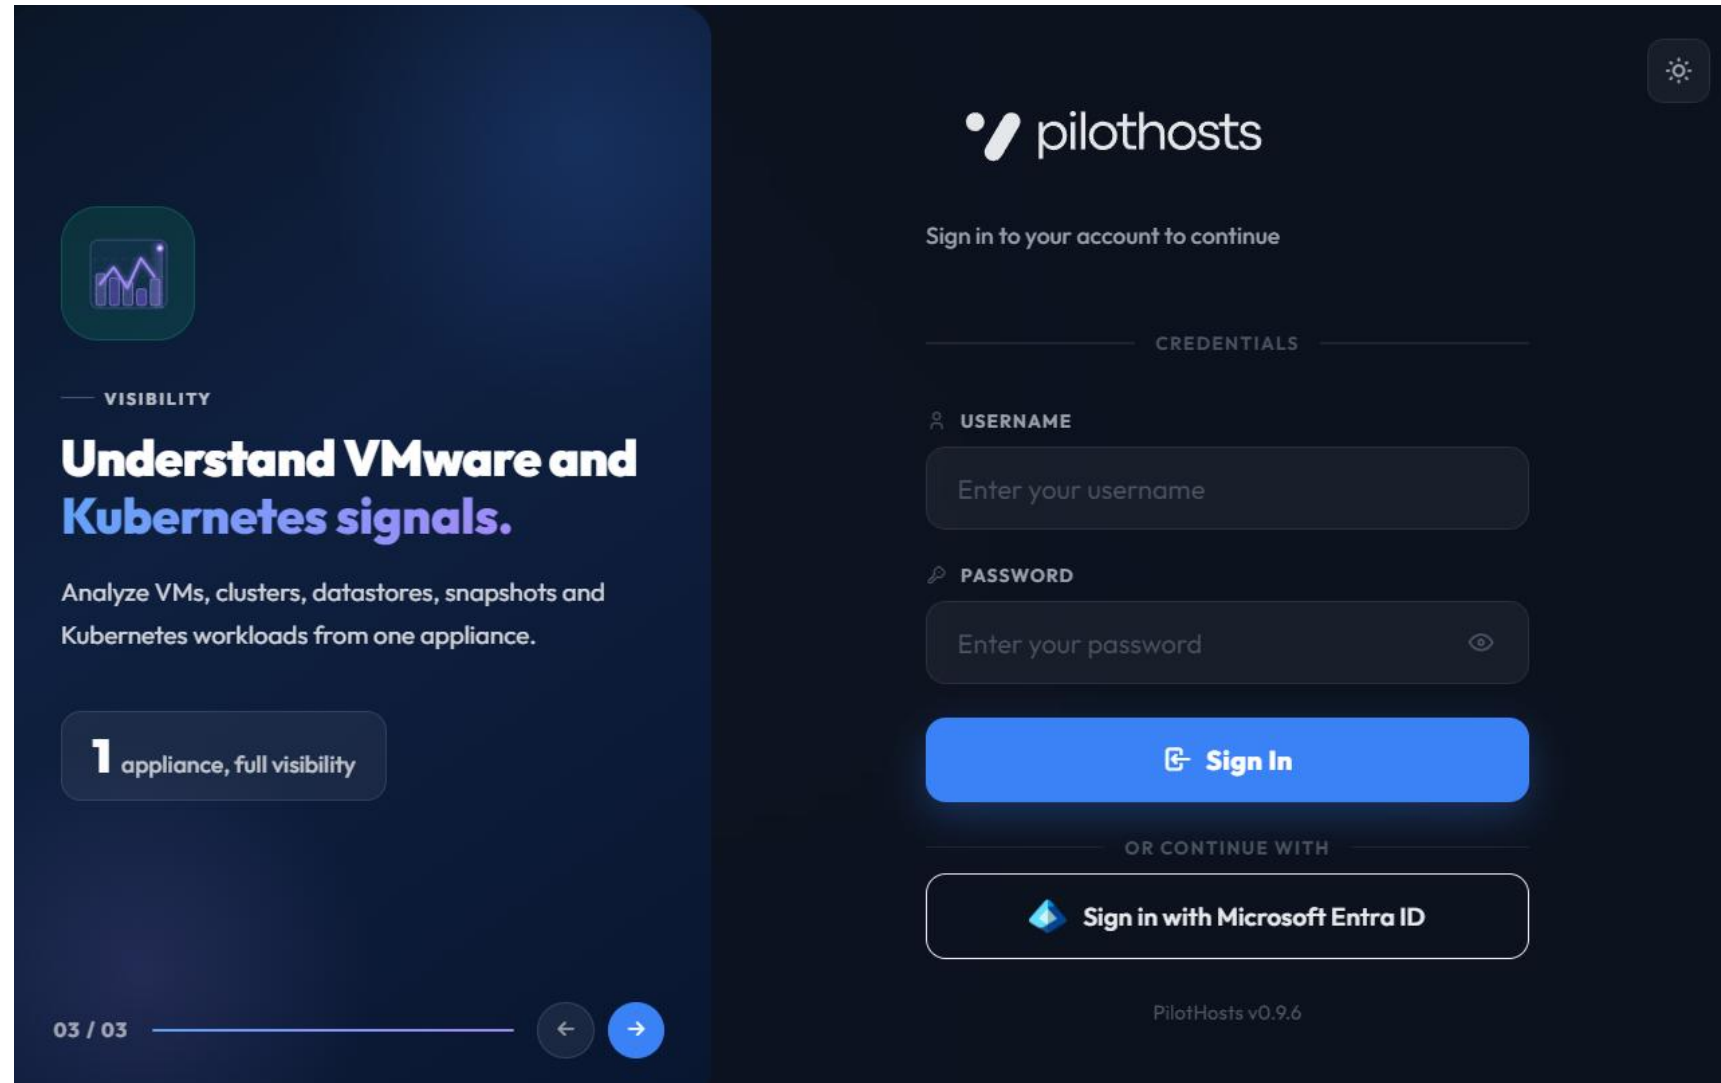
VISIBILITY

Understand VMware and Kubernetes signals.

Analyze VMs, clusters, datastores, snapshots and Kubernetes workloads from one appliance.

1 appliance, full visibility

03 / 03

pilothosts

Sign in to your account to continue

CREDENTIALS

USERNAME

Enter your username

PASSWORD

Enter your password

Sign In

OR CONTINUE WITH

Sign in with Microsoft Entra ID

PilotHosts v0.9.6